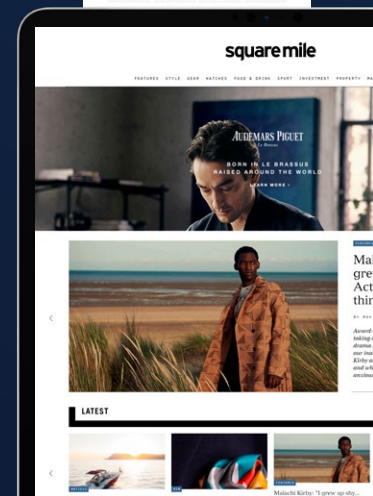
square mile

FEATURES STYLE GEAR WATCHES FOOD & DRINK SPORT INVESTMENT PROPERTY MA

AUDEMARS PIGUET
Le Brassus

BORN IN LE BRASSUS
RAISED AROUND THE WORLD

LEARN MORE

Mal
grew
Act
thi

BY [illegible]

Award-
taking
drama
our ins
Kirby
and wh
emotion

LATEST

Malachi Kirby: "I grew up shy...